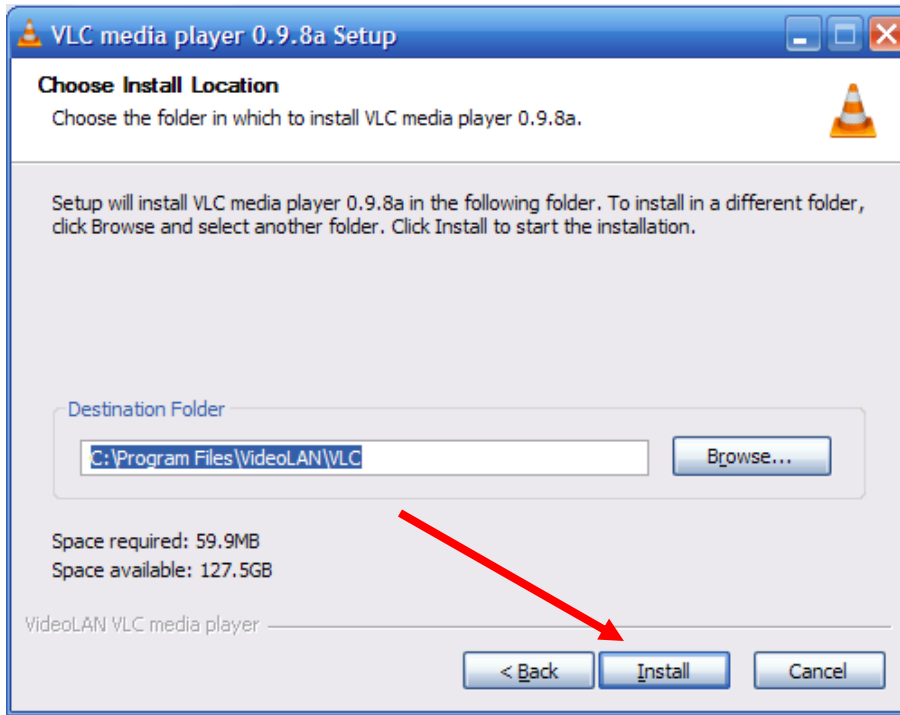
VLC media player 0.9.8a Setup

Choose Install Location

Choose the folder in which to install VLC media player 0.9.8a.

Setup will install VLC media player 0.9.8a in the following folder. To install in a different folder, click Browse and select another folder. Click Install to start the installation.

Destination Folder

C:\Program Files\VideoLAN\VLC

Browse...

Space required: 59.9MB
Space available: 127.5GB

VideoLAN VLC media player

< Back

Install

Cancel